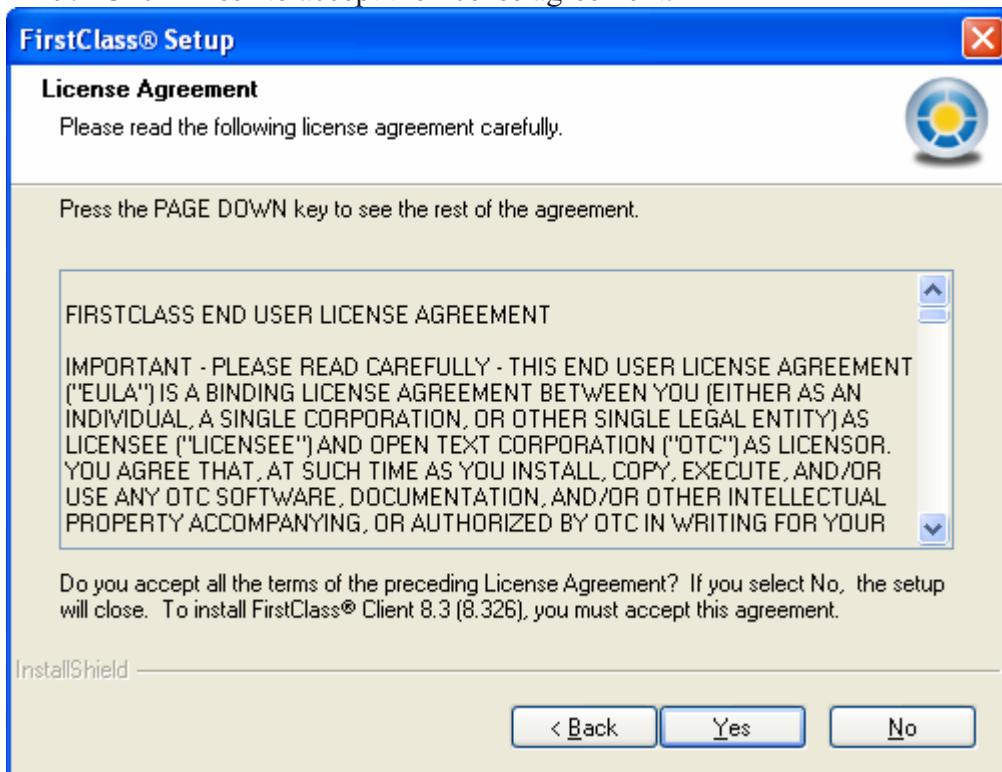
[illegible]

FirstClass® Setup

License Agreement

Please read the following license agreement carefully.

Press the PAGE DOWN key to see the rest of the agreement.

FIRSTCLASS END USER LICENSE AGREEMENT

IMPORTANT - PLEASE READ CAREFULLY - THIS END USER LICENSE AGREEMENT ("EULA") IS A BINDING LICENSE AGREEMENT BETWEEN YOU (EITHER AS AN INDIVIDUAL, A SINGLE CORPORATION, OR OTHER SINGLE LEGAL ENTITY) AS LICENSEE ("LICENSEE") AND OPEN TEXT CORPORATION ("OTC") AS LICENSOR. YOU AGREE THAT, AT SUCH TIME AS YOU INSTALL, COPY, EXECUTE, AND/OR USE ANY OTC SOFTWARE, DOCUMENTATION, AND/OR OTHER INTELLECTUAL PROPERTY ACCOMPANYING, OR AUTHORIZED BY OTC IN WRITING FOR YOUR

Do you accept all the terms of the preceding License Agreement? If you select No, the setup will close. To install FirstClass® Client 8.3 (8.326), you must accept this agreement.

InstallShield

< Back

Yes

No